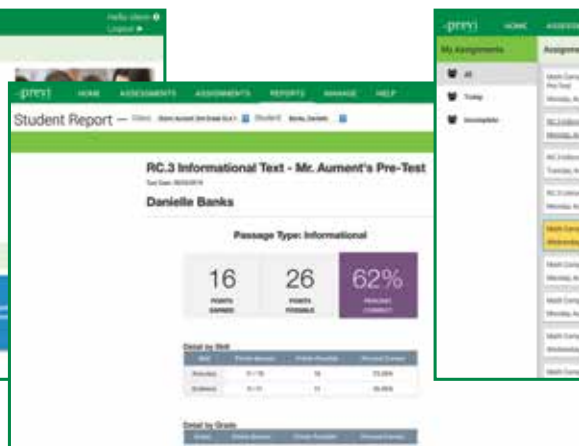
Hello User
Logout

prep HOME ASSESSMENTS ASSIGNMENTS REPORTS MANAGE HELP

Student Report — Class: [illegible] Student: Banks, Danielle

RC.3 Informational Text - Mr. Aument's Pre-Test
Test Date: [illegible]

Danielle Banks

Passage Type: Informational

16
POINTS EARNED

26
POINTS POSSIBLE

62%
PERCENT CORRECT

Detail by Skill

| Skill | Points Earned | Points Possible | Percent Correct |
|---|---|---|---|
| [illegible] | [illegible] | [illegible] | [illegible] |
| Evidence | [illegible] | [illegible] | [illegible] |

Detail by Grade

| Grade | Points Earned | Points Possible | Percent Correct |
|---|---|---|---|

prep HOME ASSESS

My Assignments

All
Today
Incomplete

Assignme

Math Comp
Pre-Test
Monday, A

RC Evidence
Monday, A

RC Evidence
Tuesday, A

RC Evidence
Monday, A

Math Comp
Wednesday

Math Comp
Monday, A

Math Comp
Monday, A

Math Comp
Wednesday

Math Comp
Monday, A